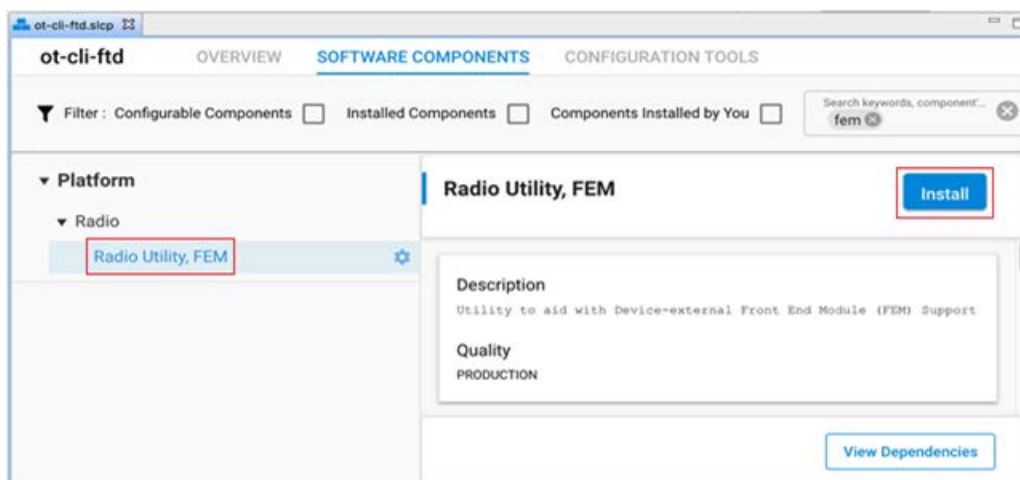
ot-cli-ftd.slcp

ot-cli-ftd

OVERVIEW

SOFTWARE COMPONENTS

CONFIGURATION TOOLS

Filter : Configurable Components

Installed Components

Components Installed by You

Search keywords, component'...

fem

Platform

Radio

Radio Utility, FEM

Radio Utility, FEM

Install

Description

Utility to aid with Device-external Front End Module (FEM) Support

Quality

PRODUCTION

View Dependencies